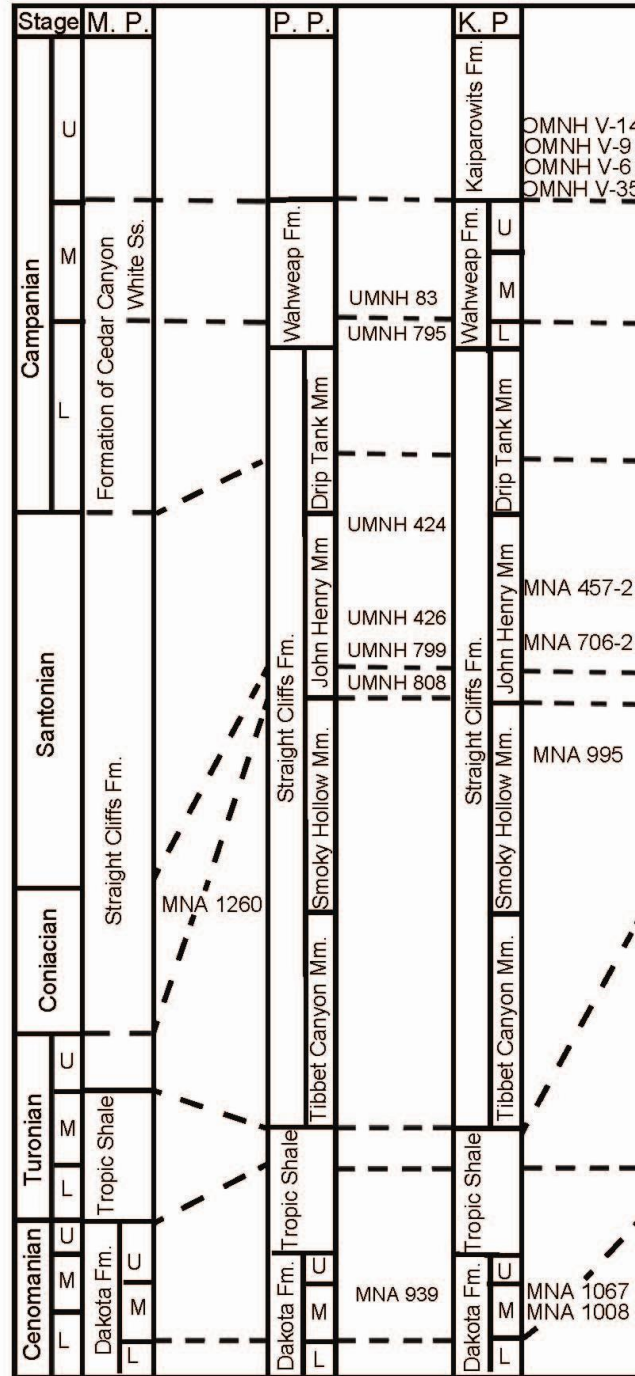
| Stage | | M. P. | | | P. P. | | | K. P | | |
|---|---|---|---|---|---|---|---|---|---|---|
| Campanian | U | Formation of Cedar Canyon | | | | | | Kaiparowits Fm. | | OMNH V-14 OMNH V-9 OMNH V-6 OMNH V-35 |
| | M | | White Ss. | | Wahweap Fm. | | UMNH 83 | Wahweap Fm. | U | |
| | | | | | | | | | M | |
| | L | | | | Straight Cliffs Fm. | Drip Tank Mm | UMNH 795 | Straight Cliffs Fm. | L | |
| | | | | | | | | | Drip Tank Mm | |
| Santonian | | Straight Cliffs Fm. | | | | John Henry Mm | UMNH 424 | | John Henry Mm | MNA 457-2 |
| | | | | | | | UMNH 426 UMNH 799 UMNH 808 | | | MNA 706-2 |
| | | | | | | Smoky Hollow Mm. | | | Smoky Hollow Mm. | MNA 995 |
| Coniacian | | | | MNA 1260 | | Tibbet Canyon Mm. | | | Tibbet Canyon Mm. | |
| Turonian | U | | | | | | | | | |
| | M | Tropic Shale | | | Tropic Shale | | | Tropic Shale | | |
| | L | | | | | | | | | |
| Cenomanian | U | Dakota Fm. | U | | Dakota Fm. | U | MNA 939 | Dakota Fm. | U | MNA 1067 |
| | M | | M | | | M | | | M | MNA 1008 |
| | L | | L | | | L | | | L | |